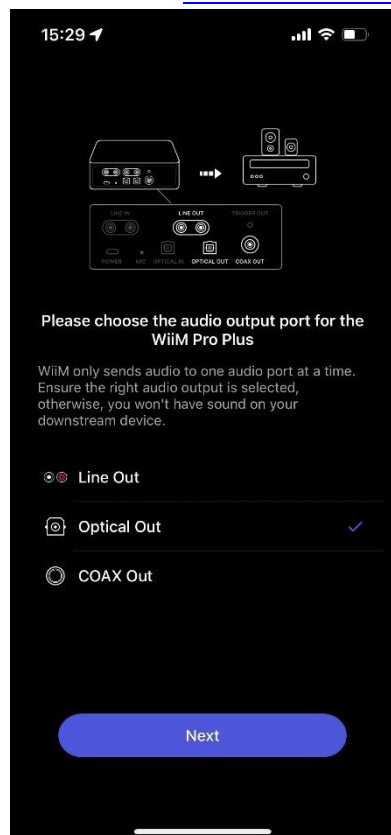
15:29

LINE IN
LINE OUT
TRIGGER OUT
POWER
MIC
OPTICAL IN
OPTICAL OUT
COAX OUT

Please choose the audio output port for the WiiM Pro Plus

WiiM only sends audio to one audio port at a time. Ensure the right audio output is selected, otherwise, you won't have sound on your downstream device.

Line Out

Optical Out

COAX Out

Next